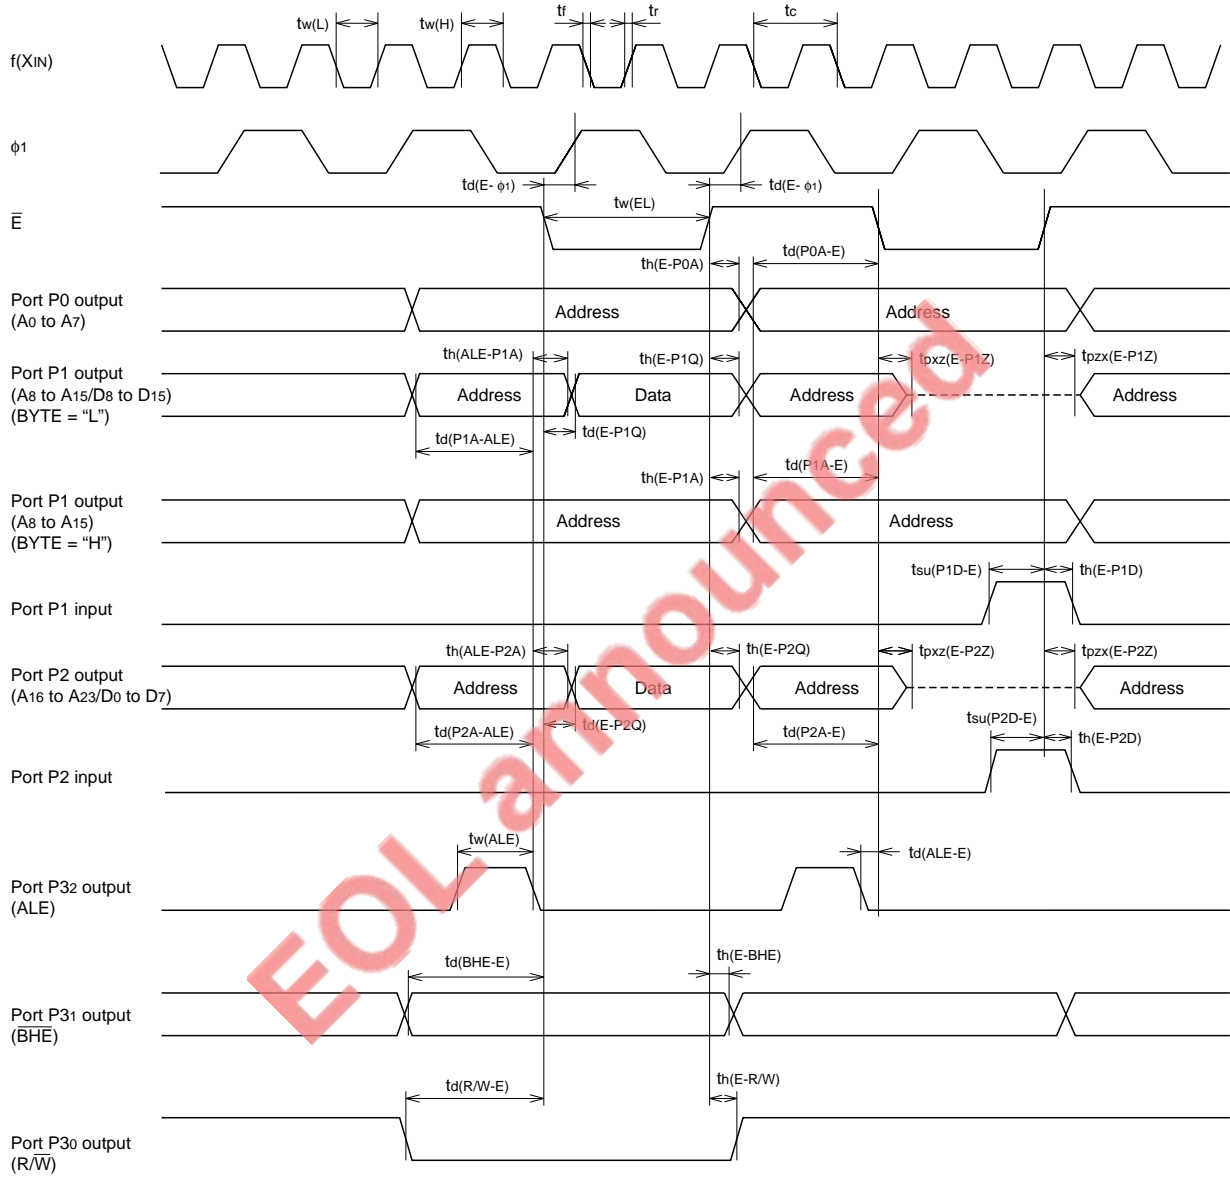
$t_{w(L)}$ $t_{w(H)}$ $t_f$ $t_r$ $t_c$

f(XIN)

ϕ1

$t_{d(E-ϕ1)}$ $t_{d(E-ϕ1)}$

$\overline{E}$

$t_{w(EL)}$

$t_{h(E-P0A)}$ $t_{d(P0A-E)}$

Port P0 output
(A0 to A7)

Address Address

$t_{h(ALE-P1A)}$ $t_{h(E-P1Q)}$ $t_{pxz(E-P1Z)}$ $t_{pzx(E-P1Z)}$

Port P1 output
(A8 to A15/D8 to D15)
(BYTE = “L”)

Address Data Address Address

$t_{d(P1A-ALE)}$ $t_{d(E-P1Q)}$

$t_{h(E-P1A)}$ $t_{d(P1A-E)}$

Port P1 output
(A8 to A15)
(BYTE = “H”)

Address Address

$t_{su(P1D-E)}$ $t_{h(E-P1D)}$

Port P1 input

$t_{h(ALE-P2A)}$ $t_{h(E-P2Q)}$ $t_{pxz(E-P2Z)}$ $t_{pzx(E-P2Z)}$

Port P2 output
(A16 to A23/D0 to D7)

Address Data Address Address

$t_{d(P2A-ALE)}$ $t_{d(E-P2Q)}$ $t_{d(P2A-E)}$ $t_{su(P2D-E)}$ $t_{h(E-P2D)}$

Port P2 input

$t_{w(ALE)}$ $t_{d(ALE-E)}$

Port P32 output
(ALE)

$t_{d(BHE-E)}$ $t_{h(E-BHE)}$

Port P31 output
($\overline{BHE}$)

$t_{d(R/W-E)}$ $t_{h(E-R/W)}$

Port P30 output
(R/$\overline{W}$)

EOL announced